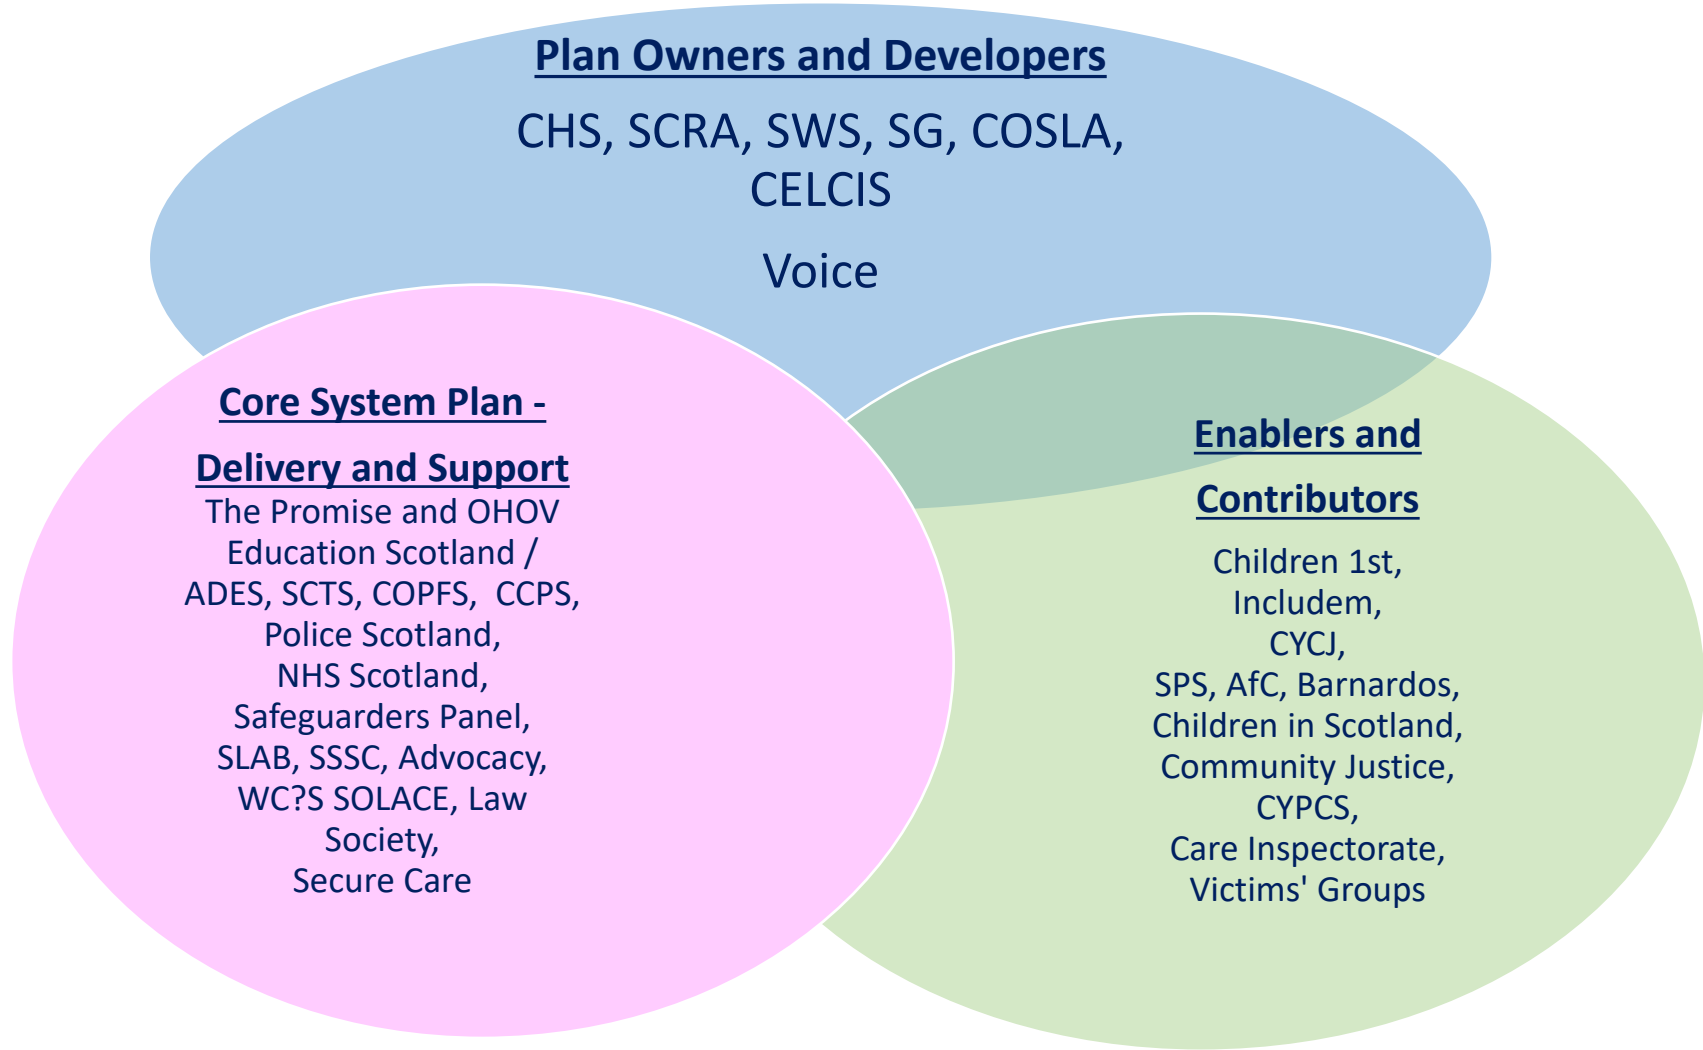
Plan Owners and Developers

CHS, SCRA, SWS, SG, COSLA, CELCIS

Voice

Core System Plan -

Delivery and Support

The Promise and OHOV Education Scotland / ADES, SCTS, COPFS, CCPS, Police Scotland, NHS Scotland, Safeguarders Panel, SLAB, SSSC, Advocacy, WC?S SOLACE, Law Society, Secure Care

Enablers and

Contributors

Children 1st, Includem, CYCJ, SPS, AfC, Barnardos, Children in Scotland, Community Justice, CYPCS, Care Inspectorate, Victims' Groups